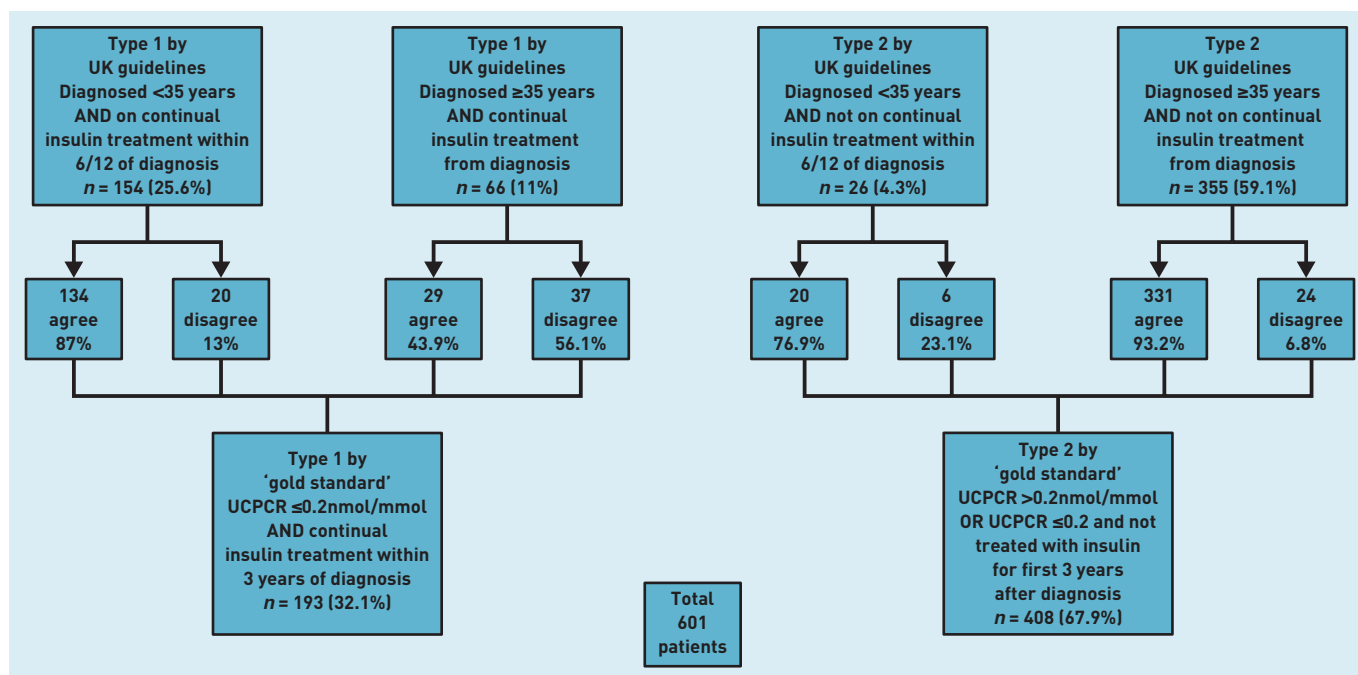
Type 1 by UK guidelines Diagnosed <35 years AND on continual insulin treatment within 6/12 of diagnosis $n$ = 154 (25.6%)

Type 1 by UK guidelines Diagnosed ≥35 years AND continual insulin treatment from diagnosis $n$ = 66 (11%)

Type 2 by UK guidelines Diagnosed <35 years AND not on continual insulin treatment within 6/12 of diagnosis $n$ = 26 (4.3%)

Type 2 UK guidelines Diagnosed ≥35 years AND not on continual insulin treatment from diagnosis $n$ = 355 (59.1%)

134 agree 87%

20 disagree 13%

29 agree 43.9%

37 disagree 56.1%

20 agree 76.9%

6 disagree 23.1%

331 agree 93.2%

24 disagree 6.8%

Type 1 by 'gold standard' UCPCR ≤0.2nmol/mmol AND continual insulin treatment within 3 years of diagnosis $n$ = 193 (32.1%)

Total 601 patients

Type 2 by 'gold standard' UCPCR >0.2nmol/mmol OR UCPCR ≤0.2 and not treated with insulin for first 3 years after diagnosis $n$ = 408 (67.9%)